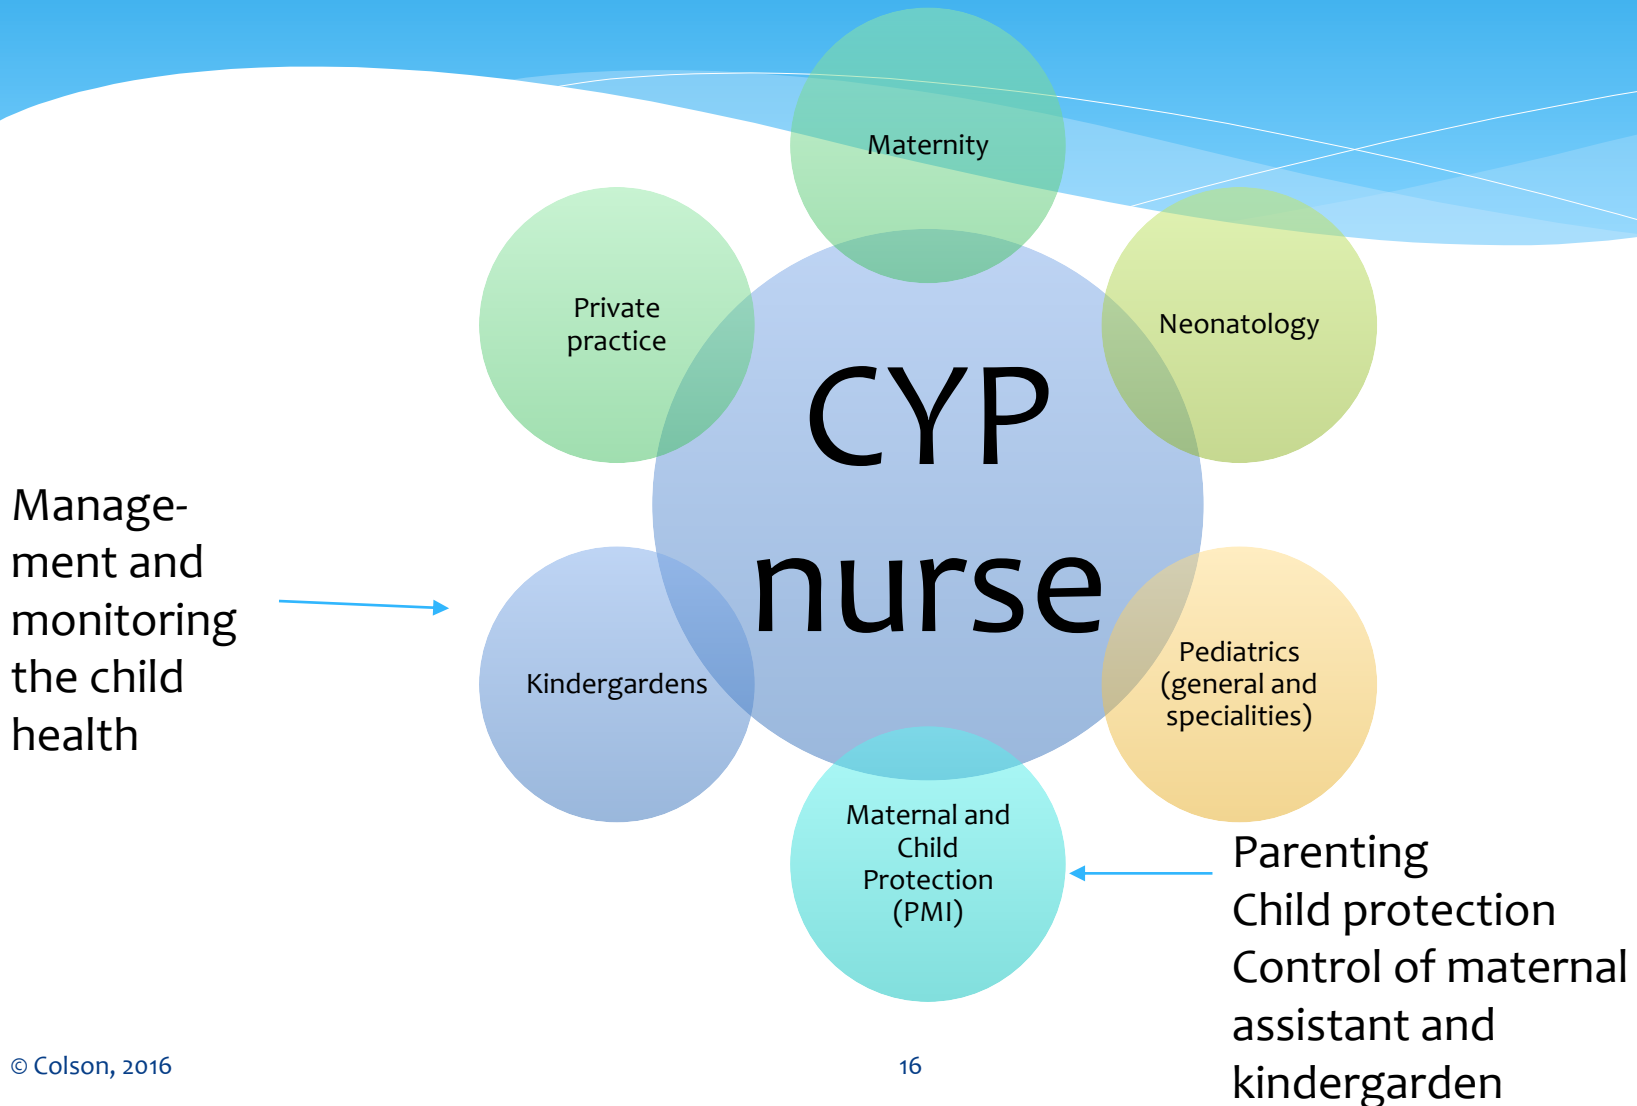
Maternity

Private practice

Neonatology

CYP nurse

Management and monitoring the child health

Kindergardens

Pediatrics (general and specialities)

Maternal and Child Protection (PMI)

Parenting
Child protection
Control of maternal assistant and kindergarden

© Colson, 2016

16